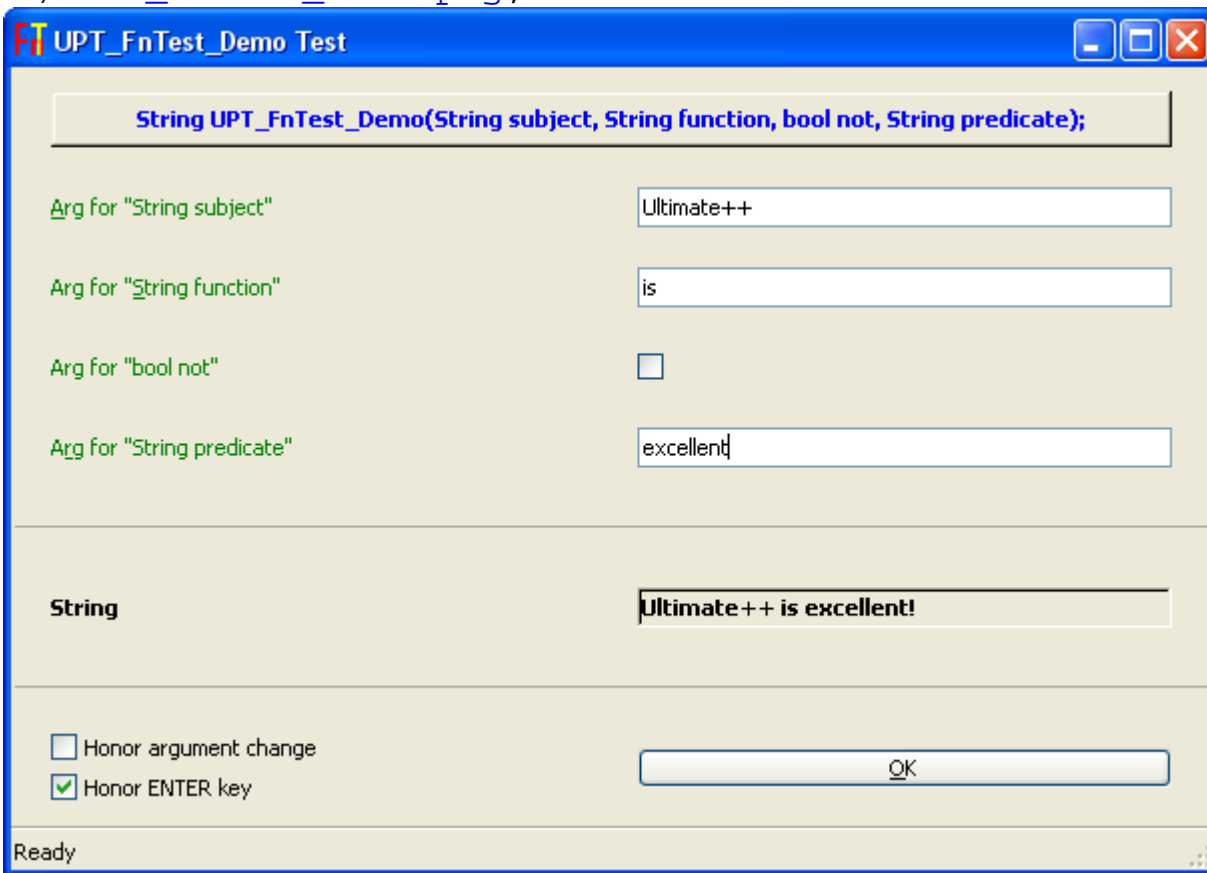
FT UPT_FnTest_Demo Test

String UPT_FnTest_Demo(String subject, String function, bool not, String predicate);

Arg for "String subject"

Ultimate++

Arg for "String function"

is

Arg for "bool not"

Arg for "String predicate"

excellent

String

Ultimate++ is excellent!

Honor argument change

Honor ENTER key

OK

Ready